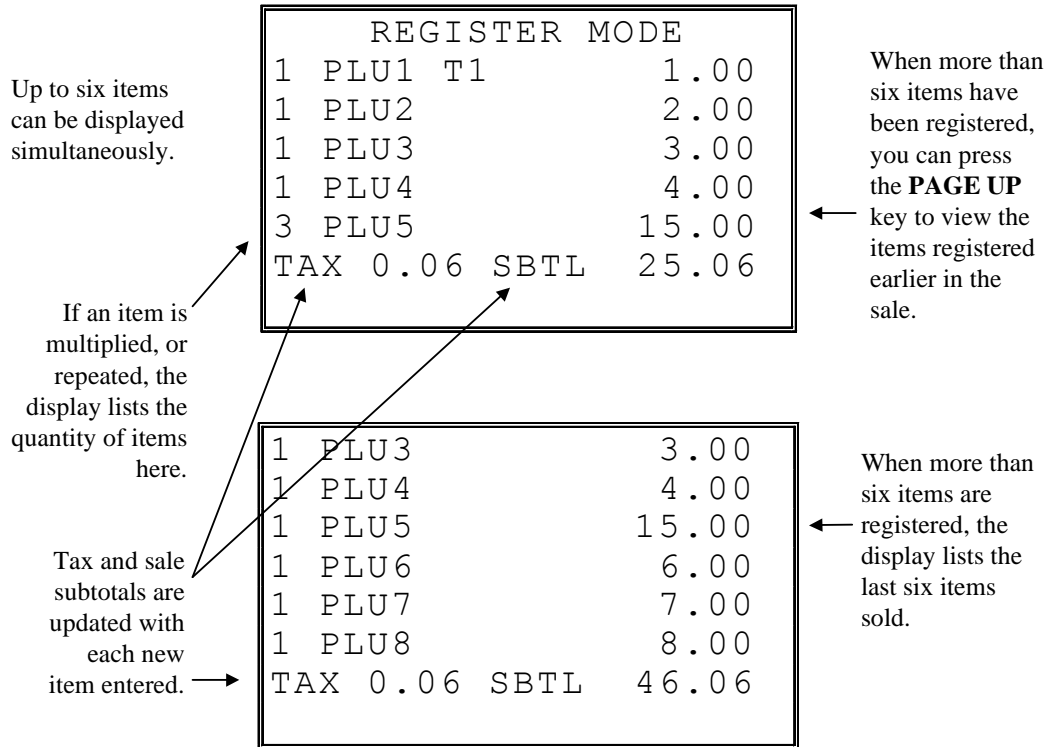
REGISTER MODE
1 PLU1 T1 1.00
1 PLU2 2.00
1 PLU3 3.00
1 PLU4 4.00
3 PLU5 15.00
TAX 0.06 SBTL 25.06

Up to six items can be displayed simultaneously.

When more than six items have been registered, you can press the **PAGE UP** key to view the items registered earlier in the sale.

If an item is multiplied, or repeated, the display lists the quantity of items here.

1 PLU3 3.00
1 PLU4 4.00
1 PLU5 15.00
1 PLU6 6.00
1 PLU7 7.00
1 PLU8 8.00
TAX 0.06 SBTL 46.06

When more than six items are registered, the display lists the last six items sold.

Tax and sale subtotals are updated with each new item entered.